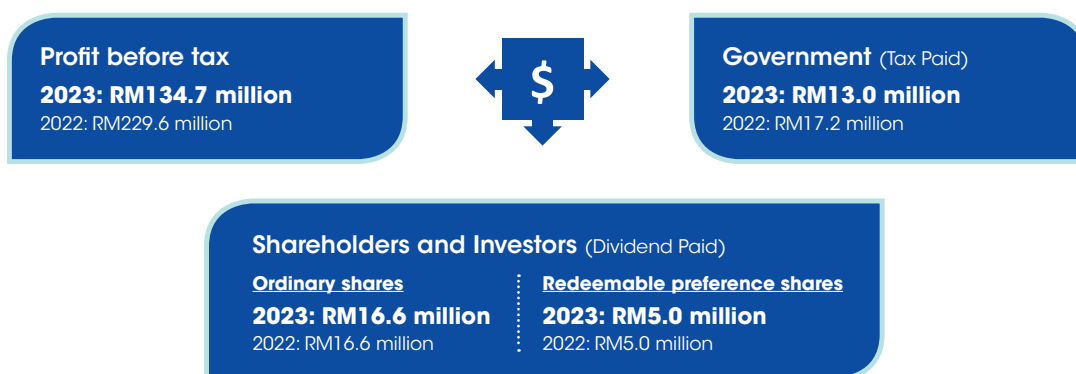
Profit before tax
2023: RM134.7 million
2022: RM229.6 million

$

Government (Tax Paid)
2023: RM13.0 million
2022: RM17.2 million

Shareholders and Investors (Dividend Paid)

Ordinary shares
2023: RM16.6 million
2022: RM16.6 million

Redeemable preference shares
2023: RM5.0 million
2022: RM5.0 million